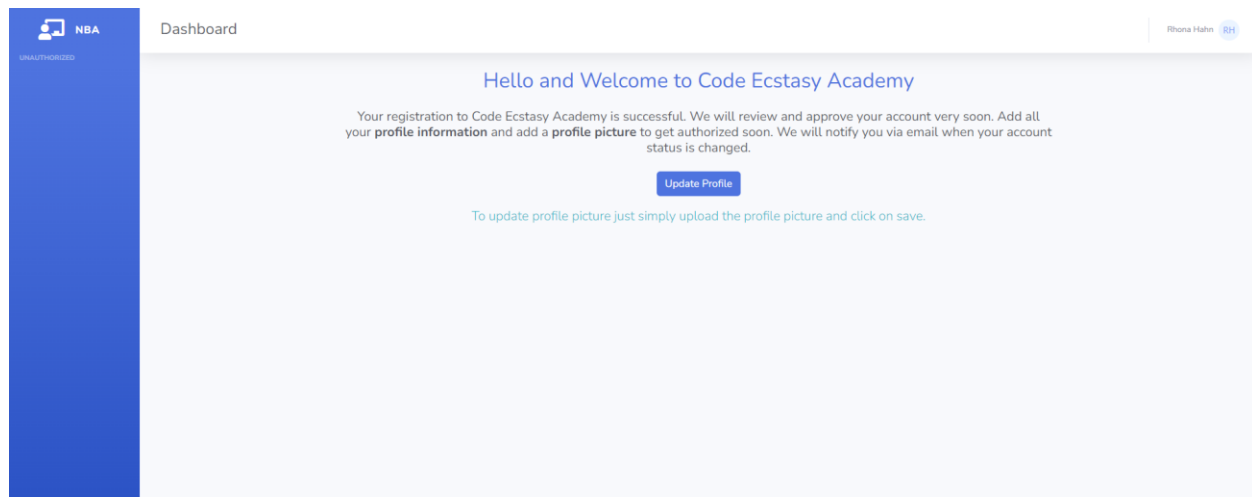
NBA

UNAUTHORIZED

Dashboard

Rhona Hahn RH

Hello and Welcome to Code Ecstasy Academy

Your registration to Code Ecstasy Academy is successful. We will review and approve your account very soon. Add all your **profile information** and add a **profile picture** to get authorized soon. We will notify you via email when your account status is changed.

Update Profile

To update profile picture just simply upload the profile picture and click on save.